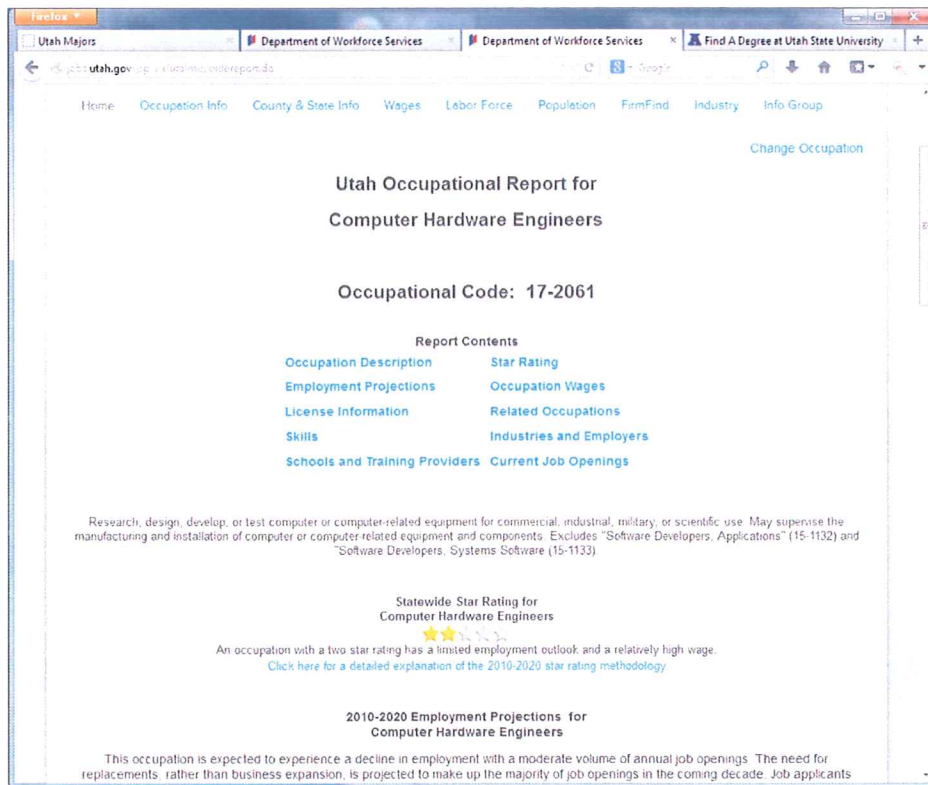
Firefox

Utah Majors | Department of Workforce Services | Department of Workforce Services | Find A Degree at Utah State University | +

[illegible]utah.gov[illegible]

Google

Home Occupation Info County & State Info Wages Labor Force Population FirmFind Industry Info Group

Change Occupation

Utah Occupational Report for

Computer Hardware Engineers

Occupational Code: 17-2061

Report Contents

Occupation Description | Star Rating
Employment Projections | Occupation Wages
License Information | Related Occupations
Skills | Industries and Employers
Schools and Training Providers | Current Job Openings

Research, design, develop, or test computer or computer-related equipment for commercial, industrial, military, or scientific use. May supervise the manufacturing and installation of computer or computer-related equipment and components. Excludes "Software Developers, Applications" (15-1132) and "Software Developers, Systems Software (15-1133).

Statewide Star Rating for
Computer Hardware Engineers

An occupation with a two star rating has a limited employment outlook and a relatively high wage.
Click here for a detailed explanation of the 2010-2020 star rating methodology

2010-2020 Employment Projections for
Computer Hardware Engineers

This occupation is expected to experience a decline in employment with a moderate volume of annual job openings. The need for replacements, rather than business expansion, is projected to make up the majority of job openings in the coming decade. Job applicants